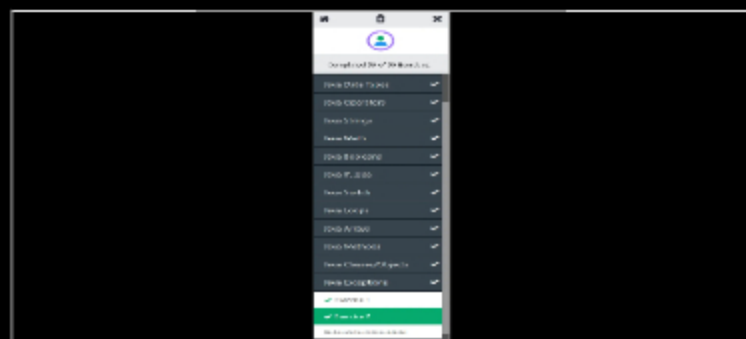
Completed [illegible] of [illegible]

Java Data Types

Java Operators

Java Strings

Java Math

Java Booleans

Java If...Else

Java Switch

Java Loops

Java Arrays

Java Methods

Java Classes/Objects

Java Exceptions

Exercise 1

Exercise 2

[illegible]